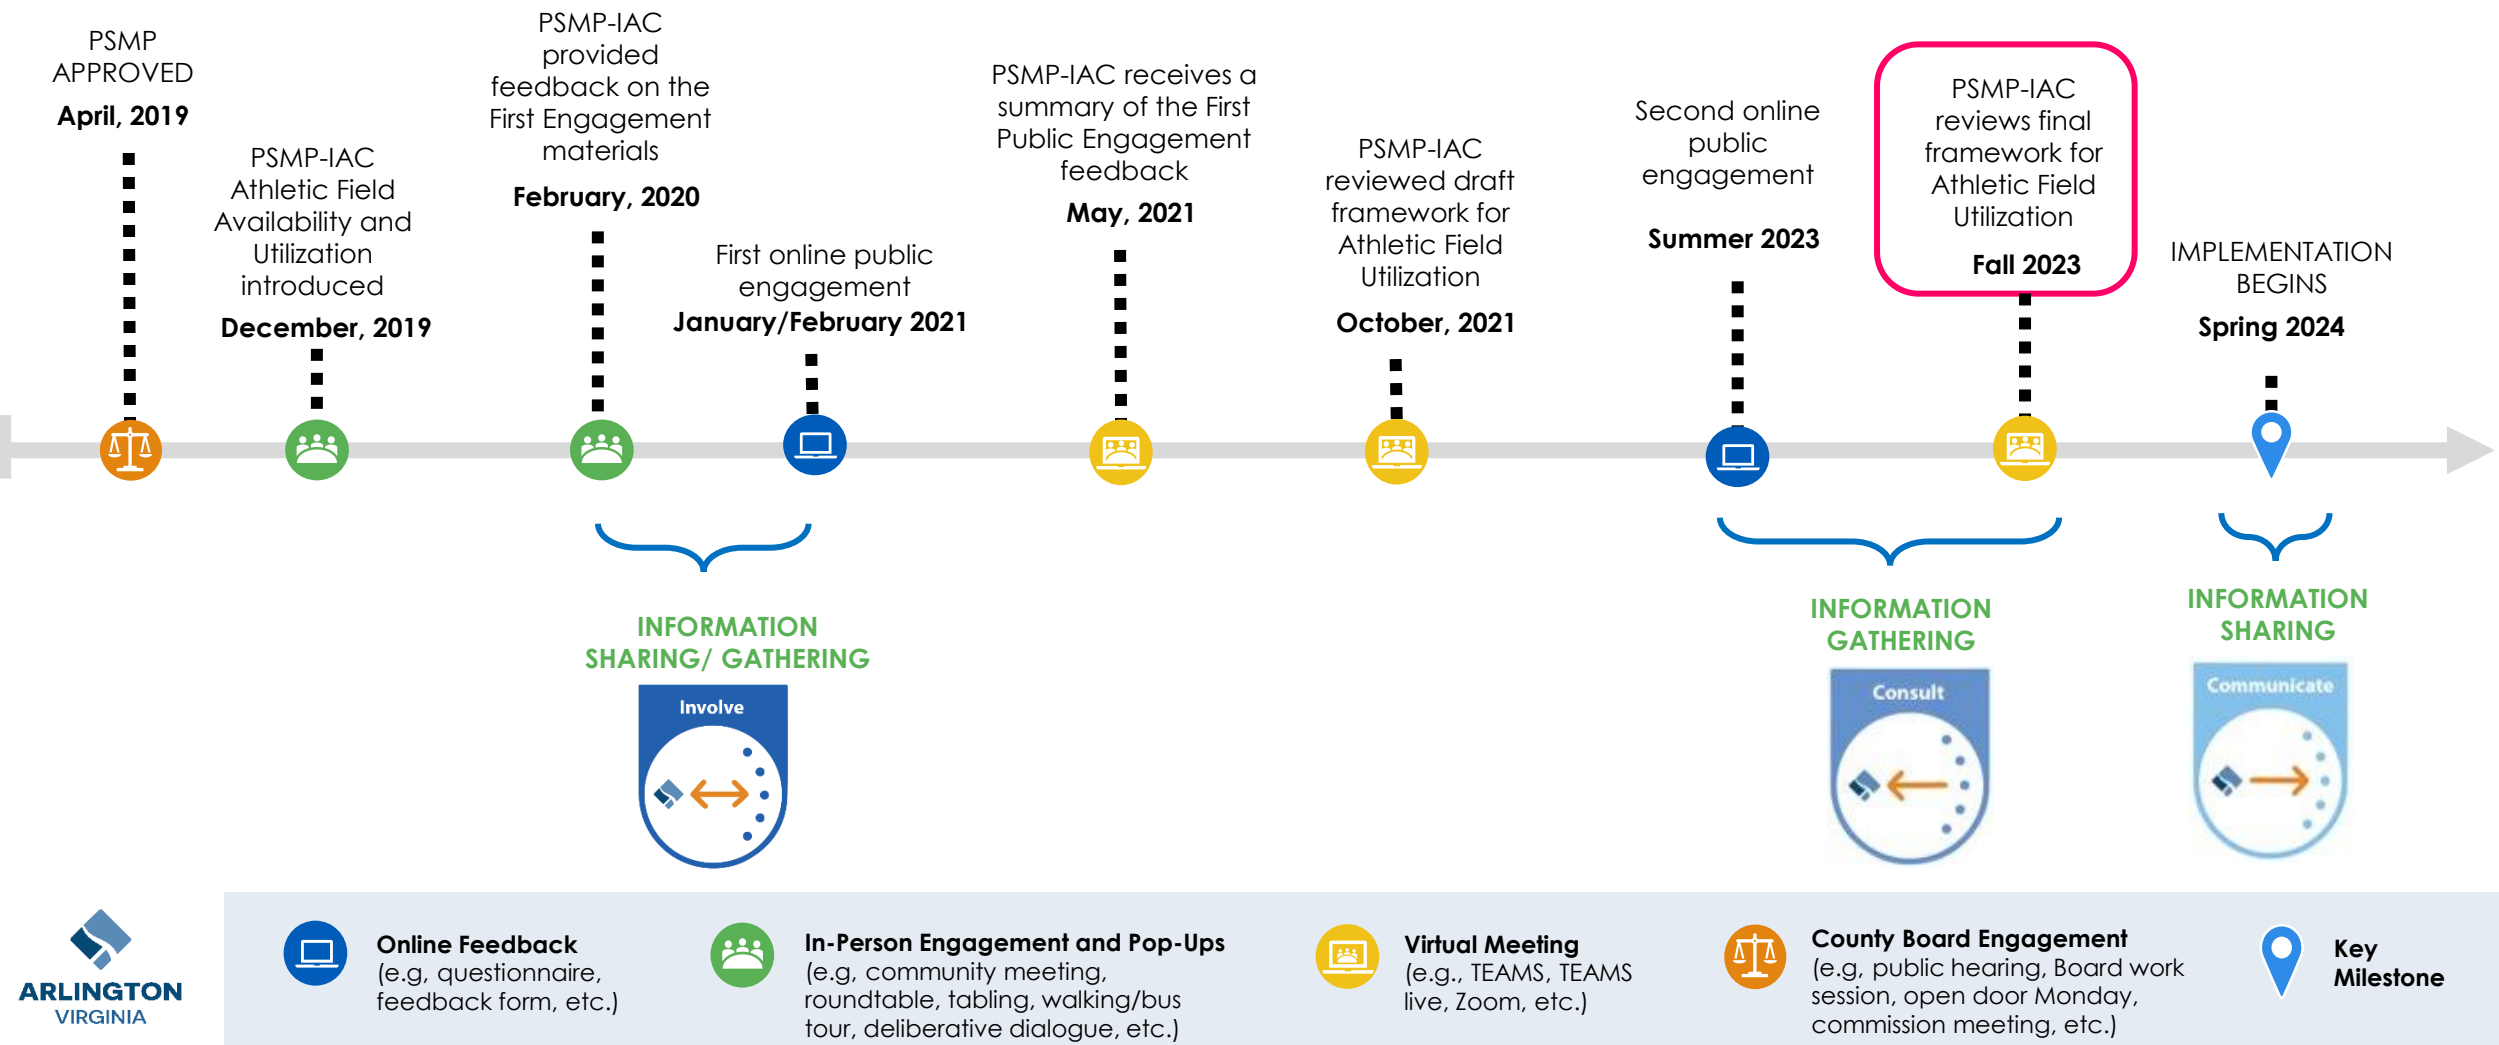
PSMP APPROVED
April, 2019

PSMP-IAC Athletic Field Availability and Utilization introduced
December, 2019

PSMP-IAC provided feedback on the First Engagement materials
February, 2020

First online public engagement
January/February 2021

PSMP-IAC receives a summary of the First Public Engagement feedback
May, 2021

PSMP-IAC reviewed draft framework for Athletic Field Utilization
October, 2021

Second online public engagement
Summer 2023

PSMP-IAC reviews final framework for Athletic Field Utilization
Fall 2023

IMPLEMENTATION BEGINS
Spring 2024

INFORMATION SHARING/ GATHERING
Involve

INFORMATION GATHERING
Consult

INFORMATION SHARING
Communicate

ARLINGTON VIRGINIA

Online Feedback (e.g, questionnaire, feedback form, etc.)

In-Person Engagement and Pop-Ups (e.g, community meeting, roundtable, tabling, walking/bus tour, deliberative dialogue, etc.)

Virtual Meeting (e.g., TEAMS, TEAMS live, Zoom, etc.)

County Board Engagement (e.g, public hearing, Board work session, open door Monday, commission meeting, etc.)

Key Milestone